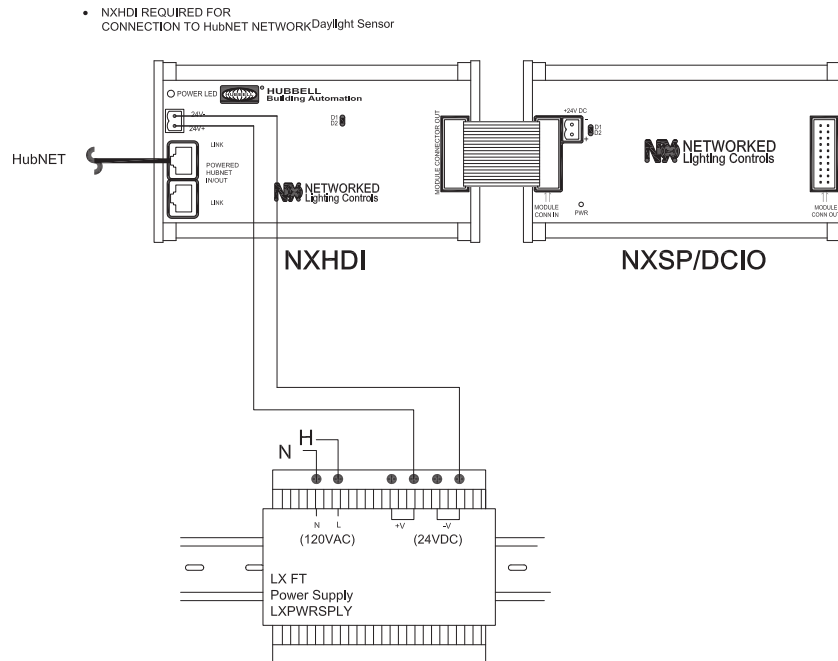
• NXHDI REQUIRED FOR CONNECTION TO HubNET NETWORK Daylight Sensor

POWER LED
HUBBELL Building Automation
24V-
24V+
D1
D2
LINK
POWERED HUBNET IN/OUT
LINK
NETWORKED Lighting Controls
MODULE CONNECTOR OUT

HubNET

+24V DC
D1
D2
NETWORKED Lighting Controls
MODULE CONN IN
PWR
MODULE CONN OUT

NXHDI

NXSP/DCIO

N
H

N
L
(120VAC)
+V
-V
(24VDC)

LX FT
Power Supply
LXPWRSPLY